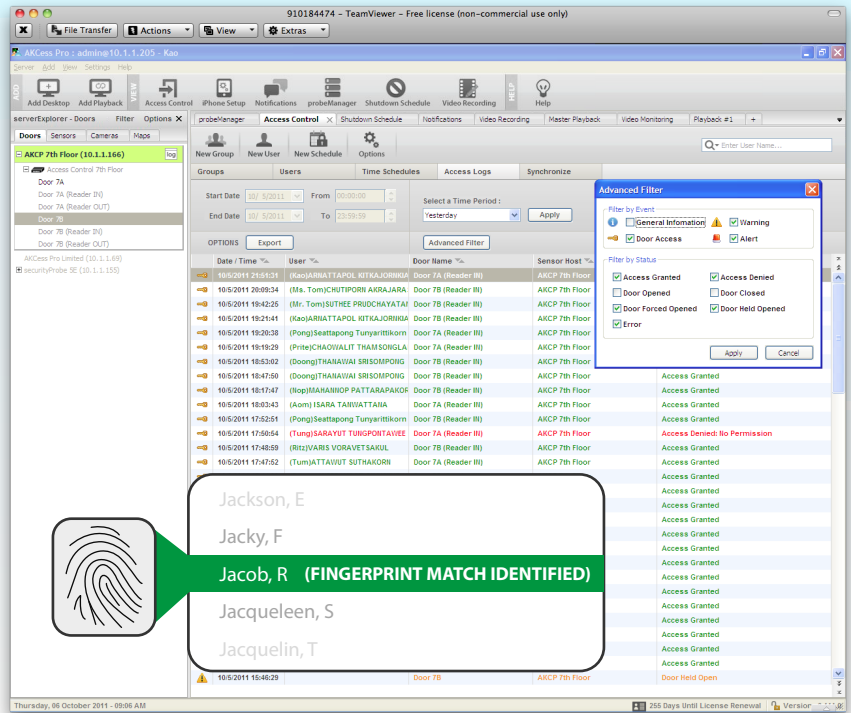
910184474 - TeamViewer - Free license (non-commercial use only)

File Transfer | Actions | View | Extras

AKCess Pro : admin@10.1.1.205 - Kao

Server Add View Settings Help

ADD Add Desktop Add Playback VIEW Access Control iPhone Setup Notifications probeManager Shutdown Schedule Video Recording HELP Help

serverExplorer - Doors Filter Options

Doors Sensors Cameras Maps

AKCP 7th Floor (10.1.1.166) log
Access Control 7th Floor
Door 7A
Door 7A (Reader IN)
Door 7A (Reader OUT)
Door 7B
Door 7B (Reader IN)
Door 7B (Reader OUT)
AKCess Pro Limited (10.1.1.69)
securityProbe 5E (10.1.1.155)

probeManager | Access Control | Shutdown Schedule | Notifications | Video Recording | Master Playback | Video Monitoring | Playback #1

New Group New User New Schedule Options

Enter User Name...

Groups | Users | Time Schedules | Access Logs | Synchronize

Start Date 10/ 5/2011 From 00:00:00
End Date 10/ 5/2011 To 23:59:59
Select a Time Period :
Yesterday Apply

OPTIONS Export Advanced Filter

| Date / Time | User | Door Name | Sensor Host | |
|---|---|---|---|---|
| 10/5/2011 21:51:31 | (Kao)ARNATTAPOL KITKAJORNKIJ | Door 7A (Reader IN) | AKCP 7th Floor | |
| 10/5/2011 20:09:34 | (Ms. Tom)CHUTIPORN AKRAJARA | Door 7B (Reader IN) | AKCP 7th Floor | |
| 10/5/2011 19:42:25 | (Mr. Tom)SUTHEE PRUDCHAYATAI | Door 7B (Reader IN) | AKCP 7th Floor | |
| 10/5/2011 19:21:41 | (Kao)ARNATTAPOL KITKAJORNKIJ | Door 7B (Reader IN) | AKCP 7th Floor | |
| 10/5/2011 19:20:38 | (Pong)Seattapong Tunyarittikorn | Door 7A (Reader IN) | AKCP 7th Floor | |
| 10/5/2011 19:19:29 | (Prite)CHAOWALIT THAMSONGLA | Door 7A (Reader IN) | AKCP 7th Floor | |
| 10/5/2011 18:53:02 | (Doong)THANAWAI SRISOMPONG | Door 7A (Reader IN) | AKCP 7th Floor | |
| 10/5/2011 18:47:50 | (Doong)THANAWAI SRISOMPONG | Door 7B (Reader IN) | AKCP 7th Floor | Access Granted |
| 10/5/2011 18:17:47 | (Nop)MAHANNOP PATTARAPAKORN | Door 7B (Reader IN) | AKCP 7th Floor | Access Granted |
| 10/5/2011 18:03:43 | (Aom) ISARA TANWATTANA | Door 7A (Reader IN) | AKCP 7th Floor | Access Granted |
| 10/5/2011 17:52:51 | (Pong)Seattapong Tunyarittikorn | Door 7B (Reader IN) | AKCP 7th Floor | Access Granted |
| 10/5/2011 17:50:54 | (Tung)SARAYUT TUNGPONTAWEE | Door 7A (Reader IN) | AKCP 7th Floor | Access Denied: No Permission |
| 10/5/2011 17:48:59 | (Ritz)VARIS VORAVETSAKUL | Door 7B (Reader IN) | AKCP 7th Floor | Access Granted |
| 10/5/2011 17:47:52 | (Tum)ATTAWUT SUTHAKORN | Door 7B (Reader IN) | AKCP 7th Floor | Access Granted |
| 10/5/2011 15:46:29 | | Door 7B | AKCP 7th Floor | Door Held Open |

Access Granted
Access Granted
Access Granted
Access Granted
Access Granted
Access Granted
Access Granted
Access Granted
Access Granted
Access Granted
Access Granted
Access Granted
Access Granted

Advanced Filter
Filter by Event
General Information Warning
Door Access Alert
Filter by Status
Access Granted Access Denied
Door Opened Door Closed
Door Forced Opened Door Held Opened
Error
Apply Cancel

Jackson, E
Jacky, F
Jacob, R (FINGERPRINT MATCH IDENTIFIED)
Jacqueleen, S
Jacquelin, T

Thursday, 06 October 2011 - 09:06 AM
255 Days Until License Renewal Version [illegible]